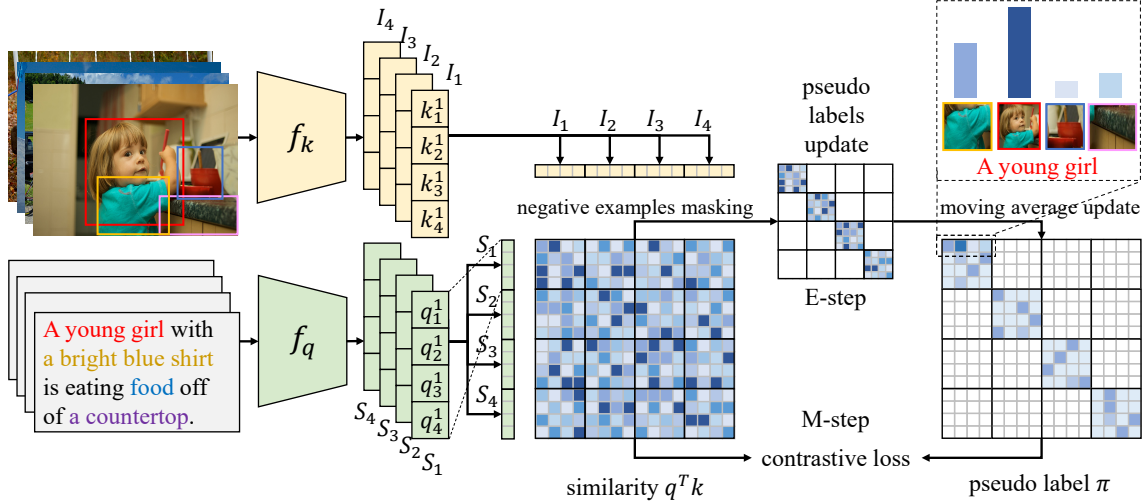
$I_4$ $I_3$ $I_2$ $I_1$

$f_k$

$k_1^1$ $k_2^1$ $k_3^1$ $k_4^1$

$I_1$ $I_2$ $I_3$ $I_4$

negative examples masking

pseudo labels update

E-step

A young girl

moving average update

A young girl with a bright blue shirt is eating food off of a countertop.

$f_q$

$q_1^1$ $q_2^1$ $q_3^1$ $q_4^1$

$S_4$ $S_3$ $S_2$ $S_1$

$S_1$ $S_2$ $S_3$ $S_4$

M-step

contrastive loss

similarity $q^T k$

pseudo label $\pi$